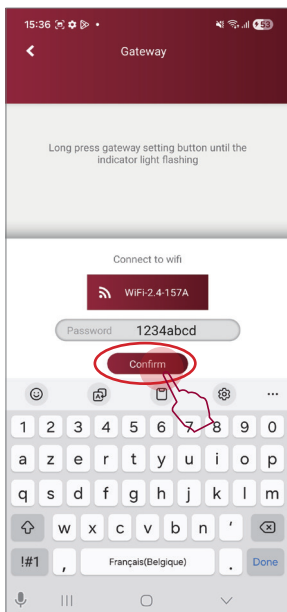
15:36

Gateway

Long press gateway setting button until the indicator light flashing

Connect to wifi

WiFi-2.4-157A

Password 1234abcd

Confirm

1 2 3 4 5 6 7 8 9 0
a z e r t y u i o p
q s d f g h j k l m
w x c v b n ‘
!#1 , Français(Belgique) . Done